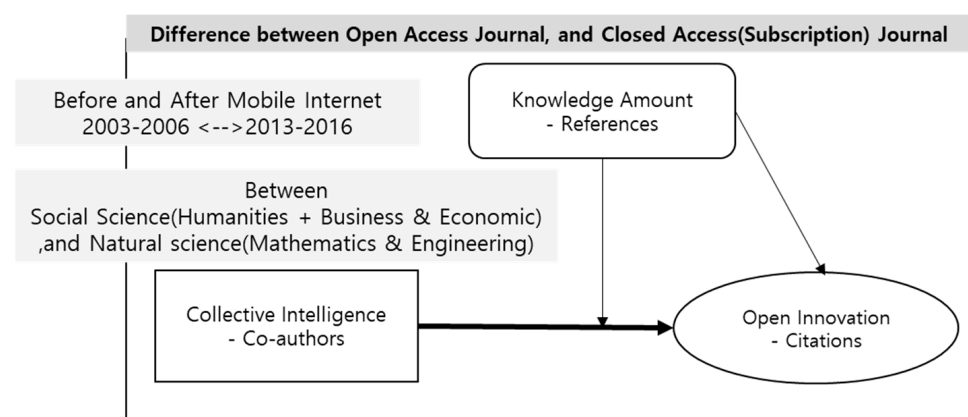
Difference between Open Access Journal, and Closed Access(Subscription) Journal

Before and After Mobile Internet
2003-2006 <-->2013-2016

Knowledge Amount
- References

Between
Social Science(Humanities + Business & Economic)
,and Natural science(Mathematics & Engineering)

Collective Intelligence
- Co-authors

Open Innovation
- Citations